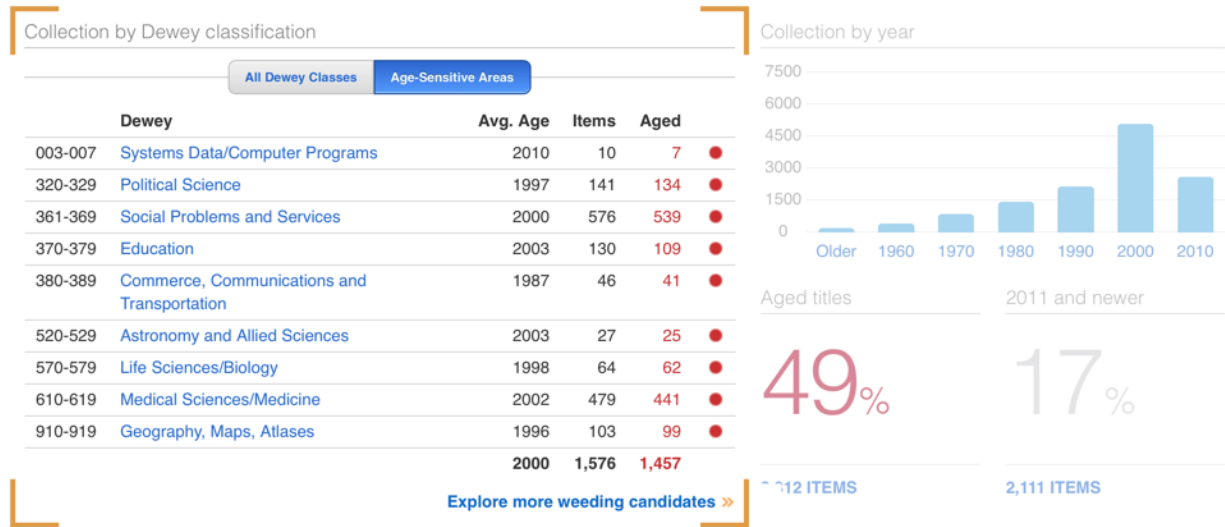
Collection by Dewey classification

All Dewey Classes | Age-Sensitive Areas

| | Dewey | Avg. Age | Items | Aged |
|---|---|---|---|---|
| 003-007 | Systems Data/Computer Programs | 2010 | 10 | 7 |
| 320-329 | Political Science | 1997 | 141 | 134 |
| 361-369 | Social Problems and Services | 2000 | 576 | 539 |
| 370-379 | Education | 2003 | 130 | 109 |
| 380-389 | Commerce, Communications and Transportation | 1987 | 46 | 41 |
| 520-529 | Astronomy and Allied Sciences | 2003 | 27 | 25 |
| 570-579 | Life Sciences/Biology | 1998 | 64 | 62 |
| 610-619 | Medical Sciences/Medicine | 2002 | 479 | 441 |
| 910-919 | Geography, Maps, Atlases | 1996 | 103 | 99 |
| | | 2000 | 1,576 | 1,457 |

Explore more weeding candidates »

Collection by year

7500
6000
4500
3000
1500
0
Older 1960 1970 1980 1990 2000 2010

Aged titles
49%
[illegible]312 ITEMS

2011 and newer
17%
2,111 ITEMS